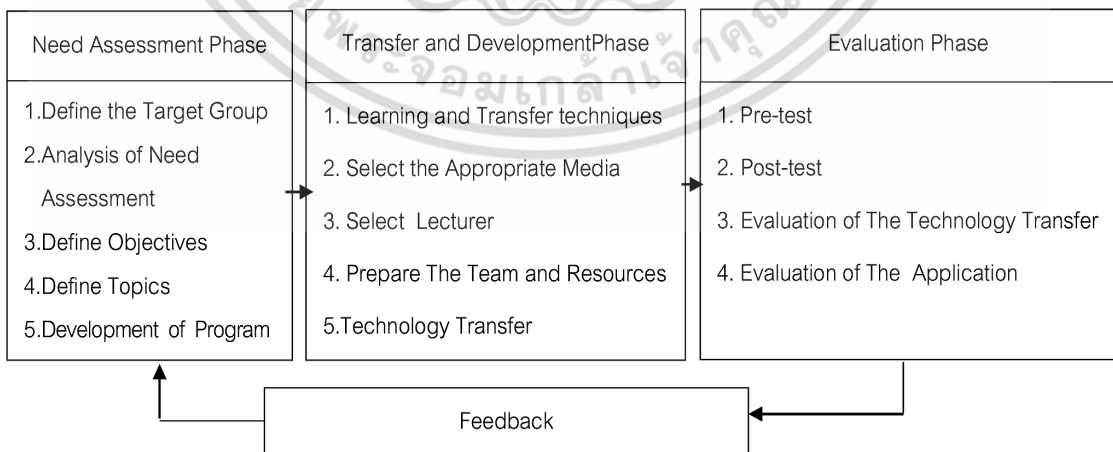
Need Assessment Phase

1.Define the Target Group
2.Analysis of Need Assessment
3.Define Objectives
4.Define Topics
5.Development of Program

Transfer and DevelopmentPhase

1. Learning and Transfer techniques
2. Select the Appropriate Media
3. Select Lecturer
4. Prepare The Team and Resources
5.Technology Transfer

Evaluation Phase

1. Pre-test
2. Post-test
3. Evaluation of The Technology Transfer
4. Evaluation of The Application

Feedback